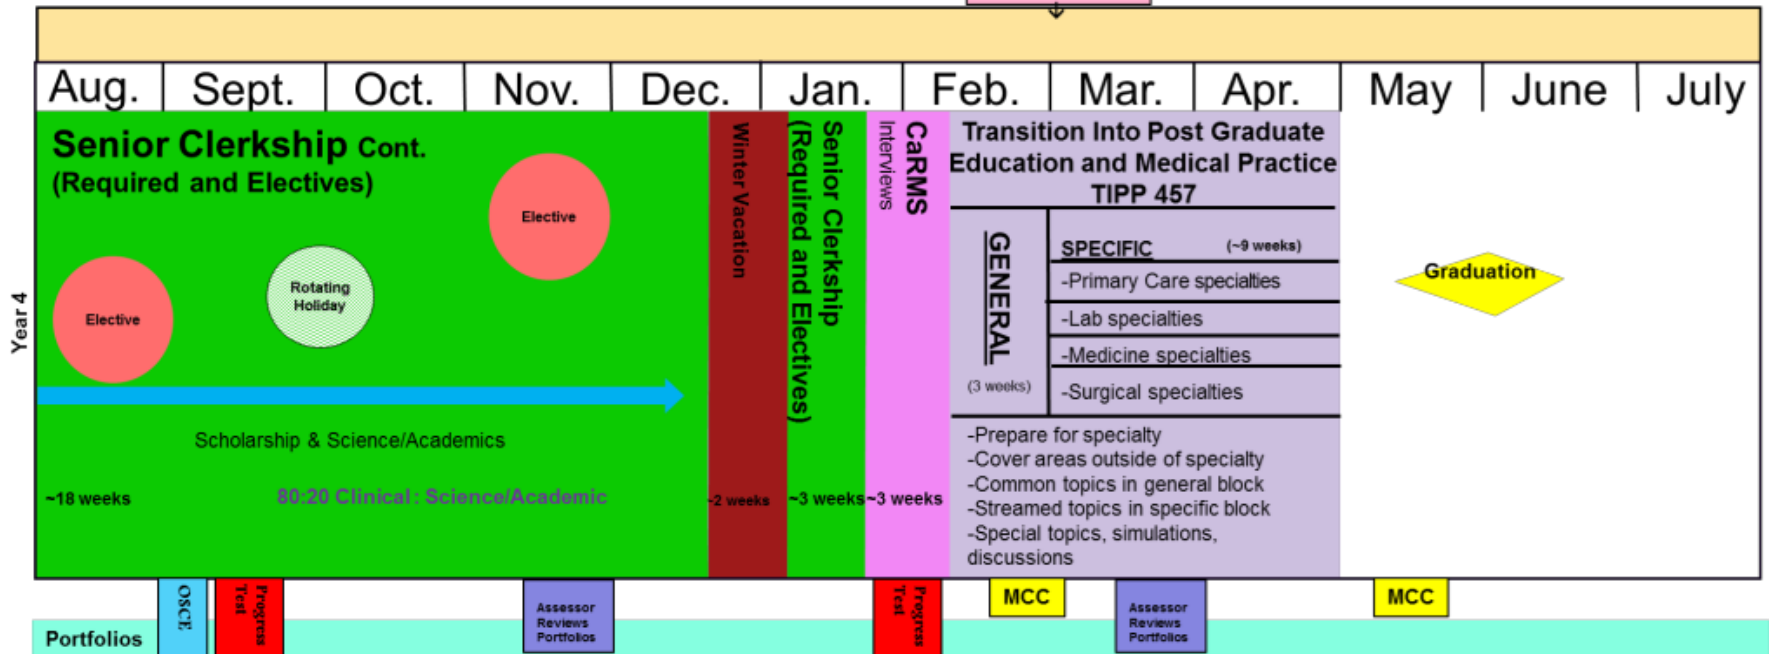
| Aug. | Sept. | Oct. | Nov. | Dec. | Jan. | Feb. | Mar. | Apr. | May | June | July |
|---|---|---|---|---|---|---|---|---|---|---|---|

Year 4

Senior Clerkship Cont. (Required and Electives)

Elective

Rotating Holiday

Elective

Scholarship & Science/Academics

~18 weeks

80:20 Clinical: Science/Academic

Winter Vacation

~2 weeks

Senior Clerkship (Required and Electives)

~3 weeks

CaRMS Interviews

~3 weeks

Transition Into Post Graduate Education and Medical Practice TIPP 457

GENERAL

(3 weeks)

SPECIFIC (~9 weeks)

-Primary Care specialties

-Lab specialties

-Medicine specialties

-Surgical specialties

-Prepare for specialty
-Cover areas outside of specialty
-Common topics in general block
-Streamed topics in specific block
-Special topics, simulations, discussions

Graduation

Portfolios

OSCE

Progress Test

Assessor Reviews Portfolios

Progress Test

MCC

Assessor Reviews Portfolios

MCC